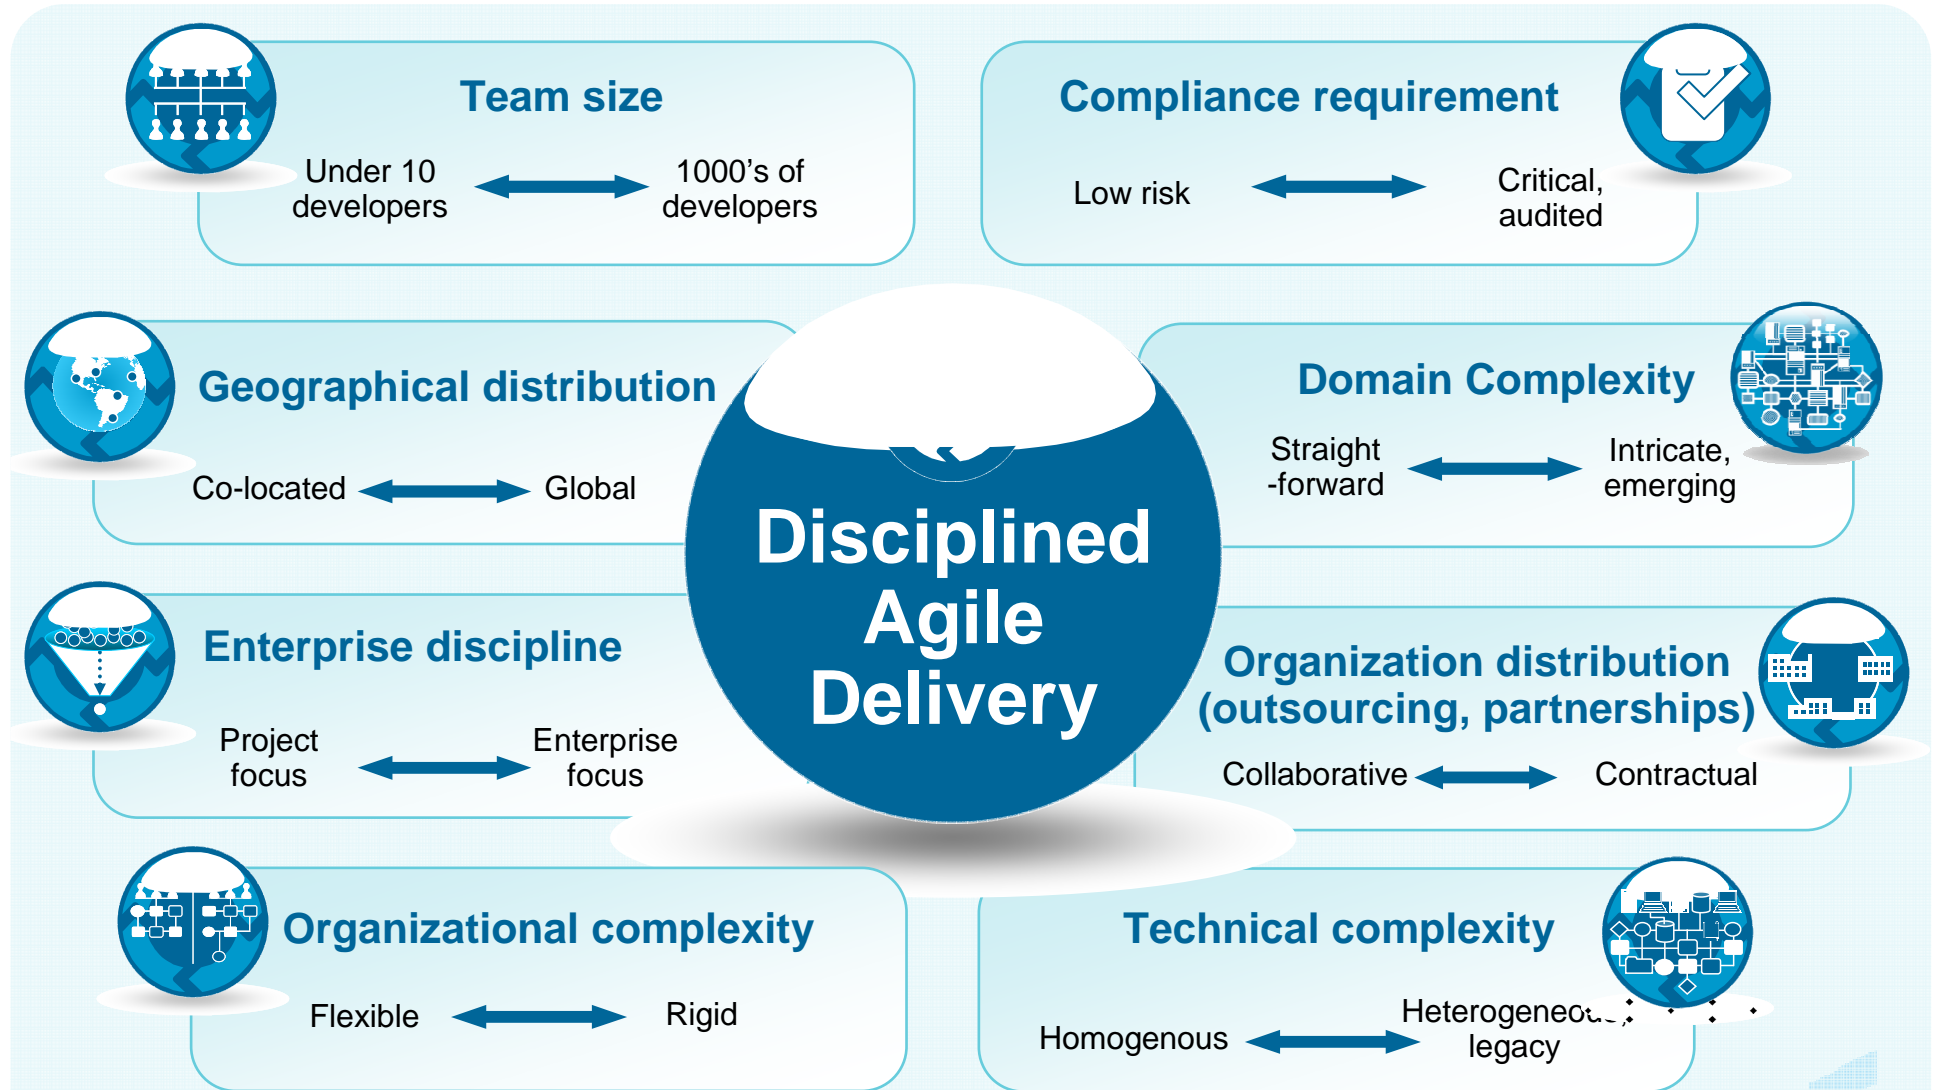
Team size

Under 10 developers

1000's of developers

Compliance requirement

Low risk

Critical, audited

Geographical distribution

Co-located

Global

Domain Complexity

Straight -forward

Intricate, emerging

Disciplined Agile Delivery

Enterprise discipline

Project focus

Enterprise focus

Organization distribution (outsourcing, partnerships)

Collaborative

Contractual

Organizational complexity

Flexible

Rigid

Technical complexity

Homogenous

Heterogeneous, legacy